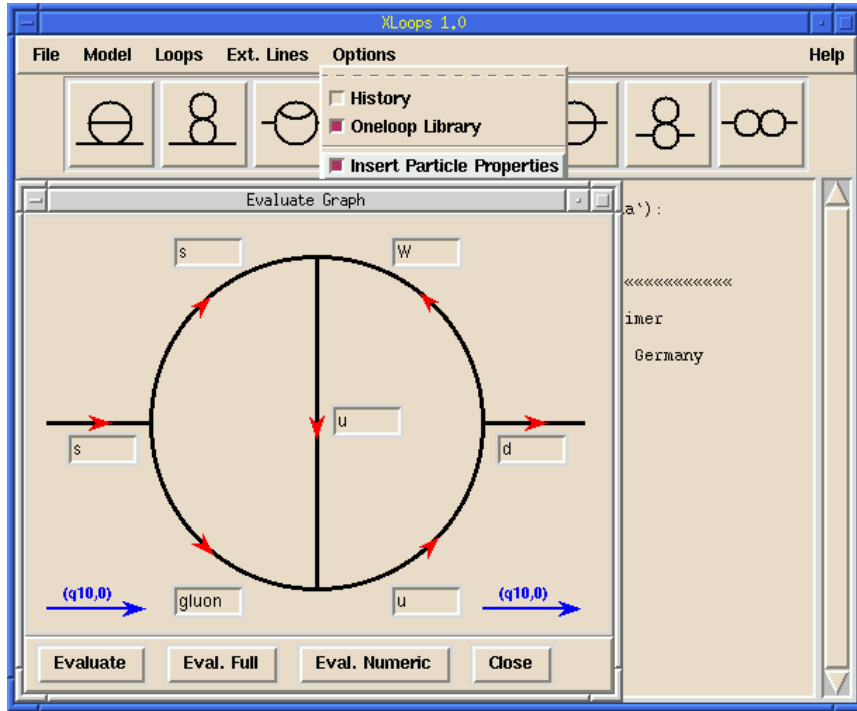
XLoops 1.0

File Model Loops Ext. Lines Options Help

History
Oneloop Library
Insert Particle Properties

Evaluate Graph

s
W
u
s
d
(q10,0)
gluon
u
(q10,0)

Evaluate Eval. Full Eval. Numeric Close

a'):

««««««««««««

imer

Germany